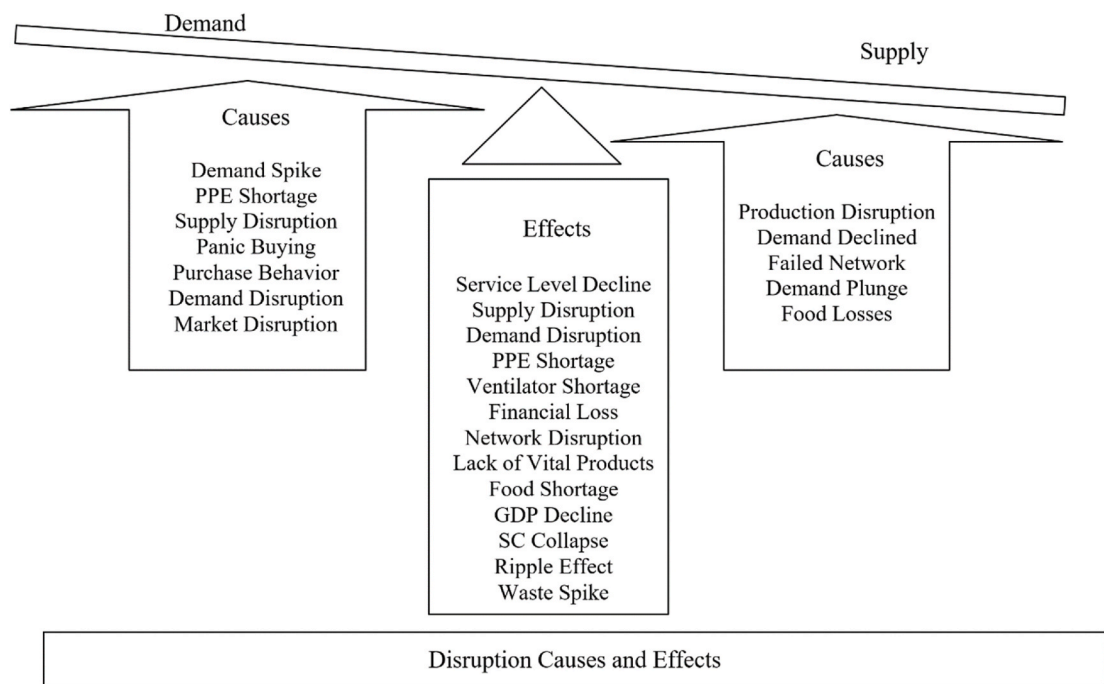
Demand

Supply

Causes

Demand Spike
PPE Shortage
Supply Disruption
Panic Buying
Purchase Behavior
Demand Disruption
Market Disruption

Effects

Service Level Decline
Supply Disruption
Demand Disruption
PPE Shortage
Ventilator Shortage
Financial Loss
Network Disruption
Lack of Vital Products
Food Shortage
GDP Decline
SC Collapse
Ripple Effect
Waste Spike

Causes

Production Disruption
Demand Declined
Failed Network
Demand Plunge
Food Losses

Disruption Causes and Effects